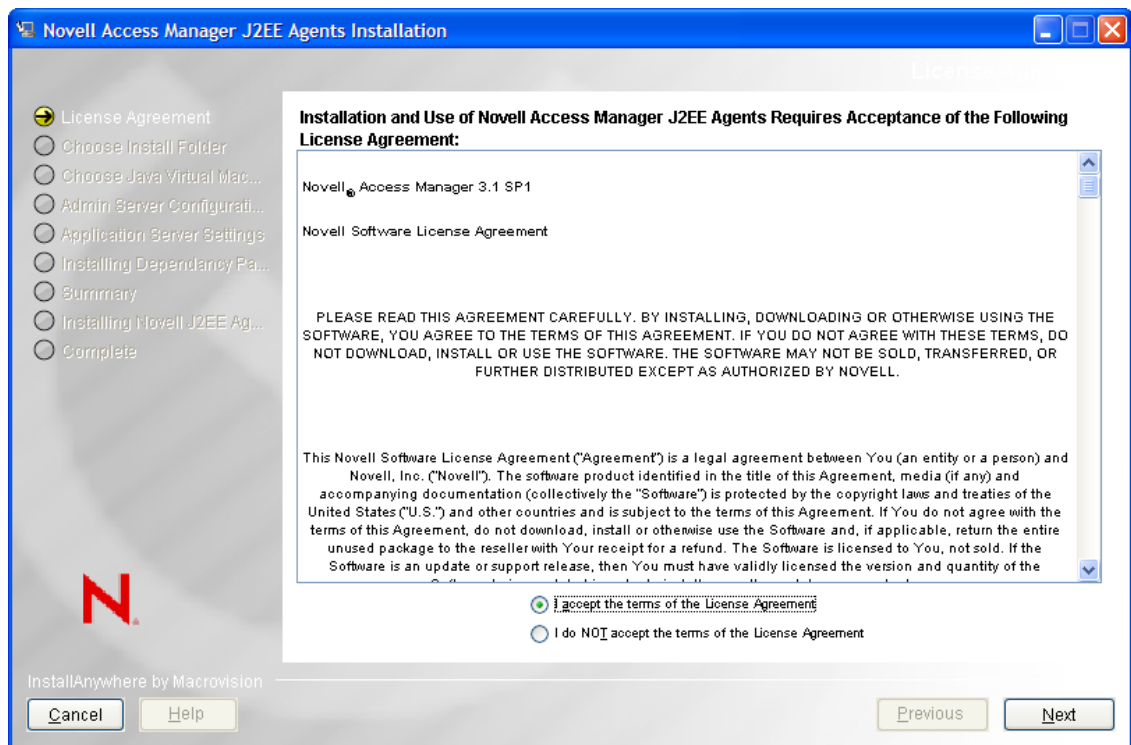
Novell Access Manager J2EE Agents Installation

License Agreement

License Agreement
Choose Install Folder
Choose Java Virtual Mac...
Admin Server Configurati...
Application Server Settings
Installing Dependancy Pa...
Summary
Installing Novell J2EE Ag...
Complete

N.

Installation and Use of Novell Access Manager J2EE Agents Requires Acceptance of the Following License Agreement:

Novell® Access Manager 3.1 SP1

Novell Software License Agreement

PLEASE READ THIS AGREEMENT CAREFULLY. BY INSTALLING, DOWNLOADING OR OTHERWISE USING THE SOFTWARE, YOU AGREE TO THE TERMS OF THIS AGREEMENT. IF YOU DO NOT AGREE WITH THESE TERMS, DO NOT DOWNLOAD, INSTALL OR USE THE SOFTWARE. THE SOFTWARE MAY NOT BE SOLD, TRANSFERRED, OR FURTHER DISTRIBUTED EXCEPT AS AUTHORIZED BY NOVELL.

This Novell Software License Agreement ("Agreement") is a legal agreement between You (an entity or a person) and Novell, Inc. ("Novell"). The software product identified in the title of this Agreement, media (if any) and accompanying documentation (collectively the "Software") is protected by the copyright laws and treaties of the United States ("U.S.") and other countries and is subject to the terms of this Agreement. If You do not agree with the terms of this Agreement, do not download, install or otherwise use the Software and, if applicable, return the entire unused package to the reseller with Your receipt for a refund. The Software is licensed to You, not sold. If the Software is an update or support release, then You must have validly licensed the version and quantity of the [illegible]

I accept the terms of the License Agreement
I do NOT accept the terms of the License Agreement

InstallAnywhere by Macrovision
Cancel
Help
Previous
Next